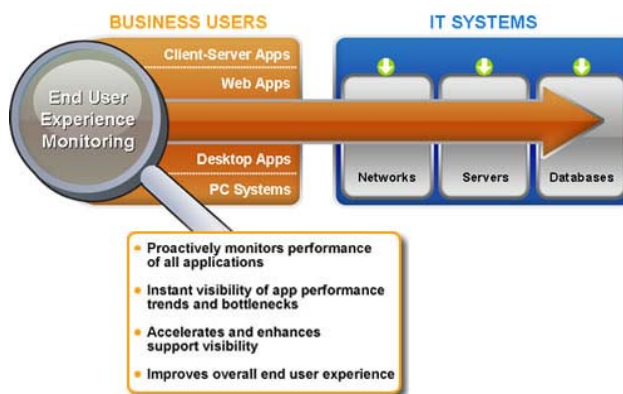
BUSINESS USERS

IT SYSTEMS

Client-Server Apps

Web Apps

End User Experience Monitoring

Desktop Apps

PC Systems

Networks

Servers

Databases

• Proactively monitors performance of all applications

• Instant visibility of app performance trends and bottlenecks

• Accelerates and enhances support visibility

• Improves overall end user experience